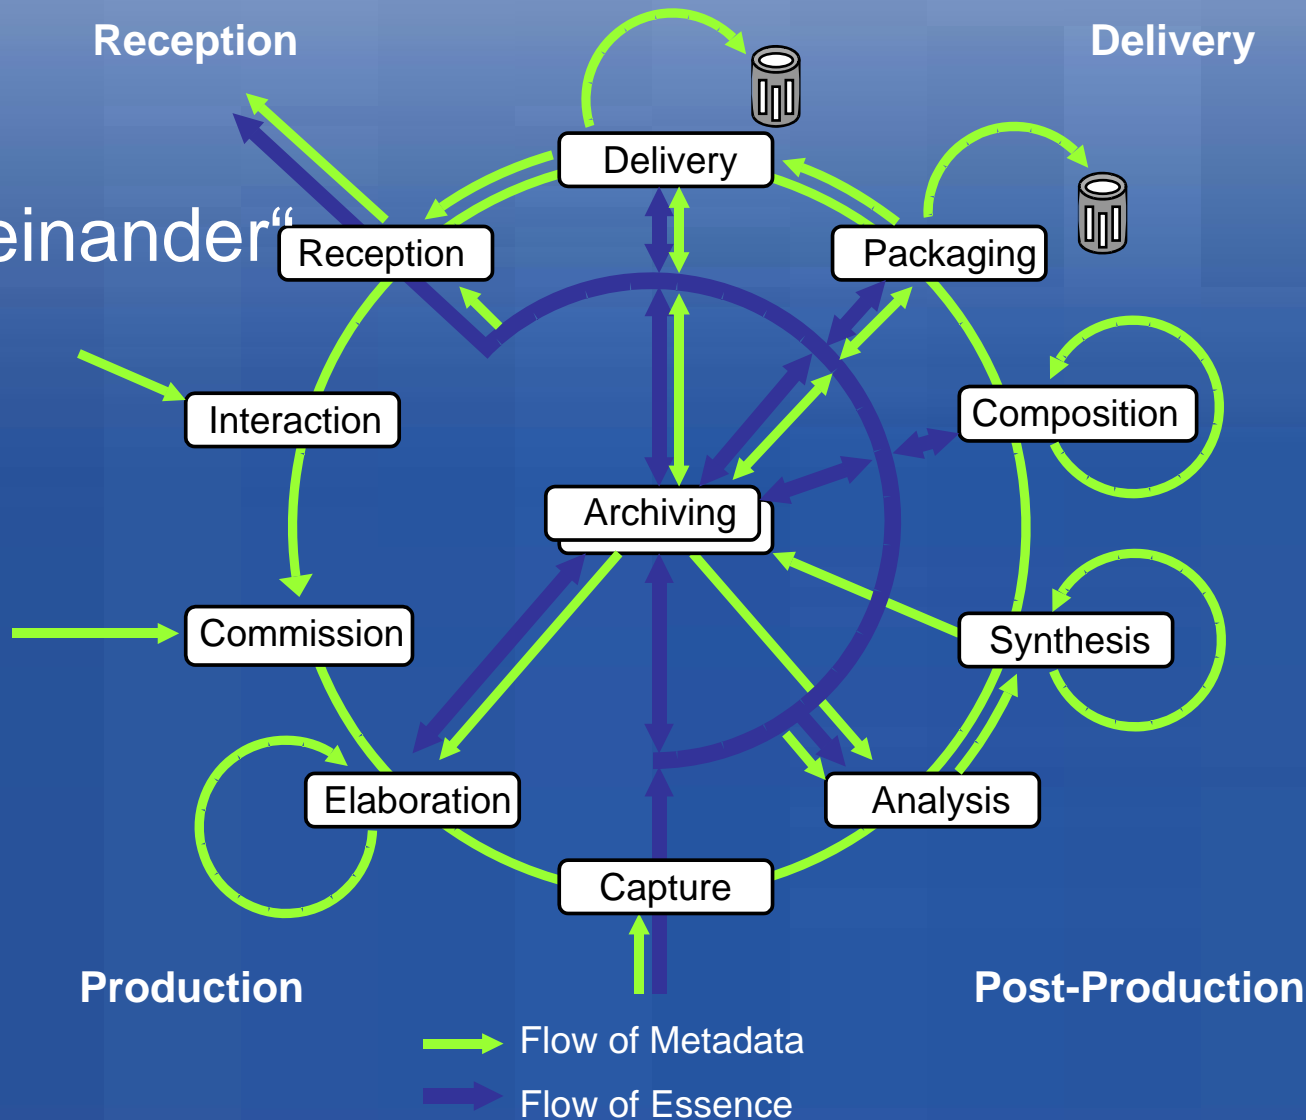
Reception

Delivery

einander“

Delivery

Reception

Packaging

Composition

Interaction

Archiving

Commission

Synthesis

Elaboration

Analysis

Capture

Production

Post-Production

Flow of Metadata

Flow of Essence